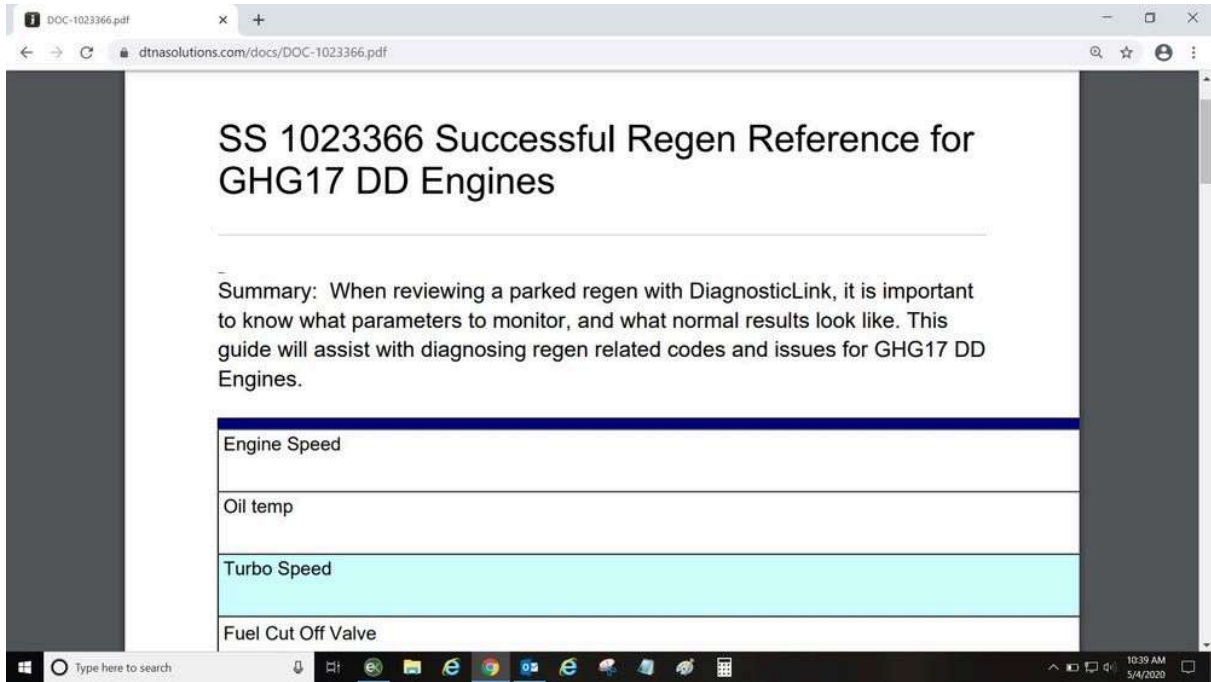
DOC-1023366.pdf × +

dtnasolutions.com/docs/DOC-1023366.pdf

SS 1023366 Successful Regen Reference for GHG17 DD Engines

Summary: When reviewing a parked regen with DiagnosticLink, it is important to know what parameters to monitor, and what normal results look like. This guide will assist with diagnosing regen related codes and issues for GHG17 DD Engines.

| |
|---|
| Engine Speed |
| Oil temp |
| Turbo Speed |
| Fuel Cut Off Valve |

Type here to search

10:39 AM
5/4/2020